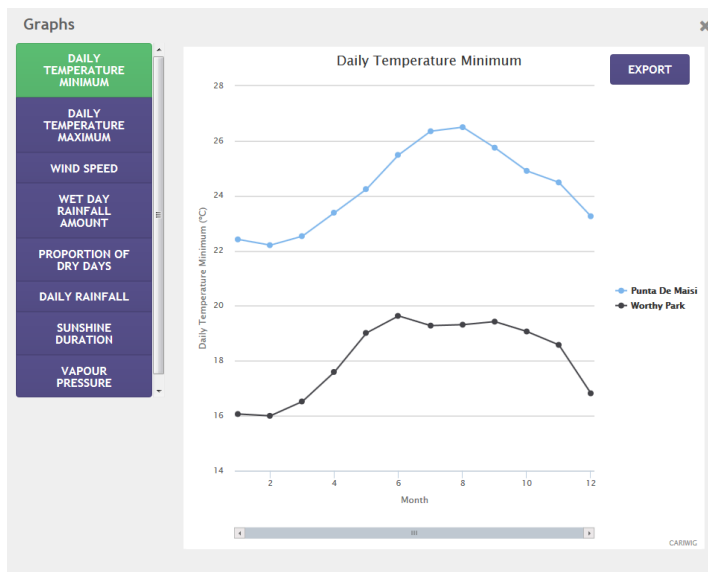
Graphs

×

DAILY TEMPERATURE MINIMUM

DAILY TEMPERATURE MAXIMUM

WIND SPEED

WET DAY RAINFALL AMOUNT

PROPORTION OF DRY DAYS

DAILY RAINFALL

SUNSHINE DURATION

VAPOUR PRESSURE

Daily Temperature Minimum

EXPORT

28
26
24
22
20
18
16
14

Daily Temperature Minimum (°C)

2
4
6
8
10
12

Month

Punta De Maisi
Worthy Park

CARIWIG